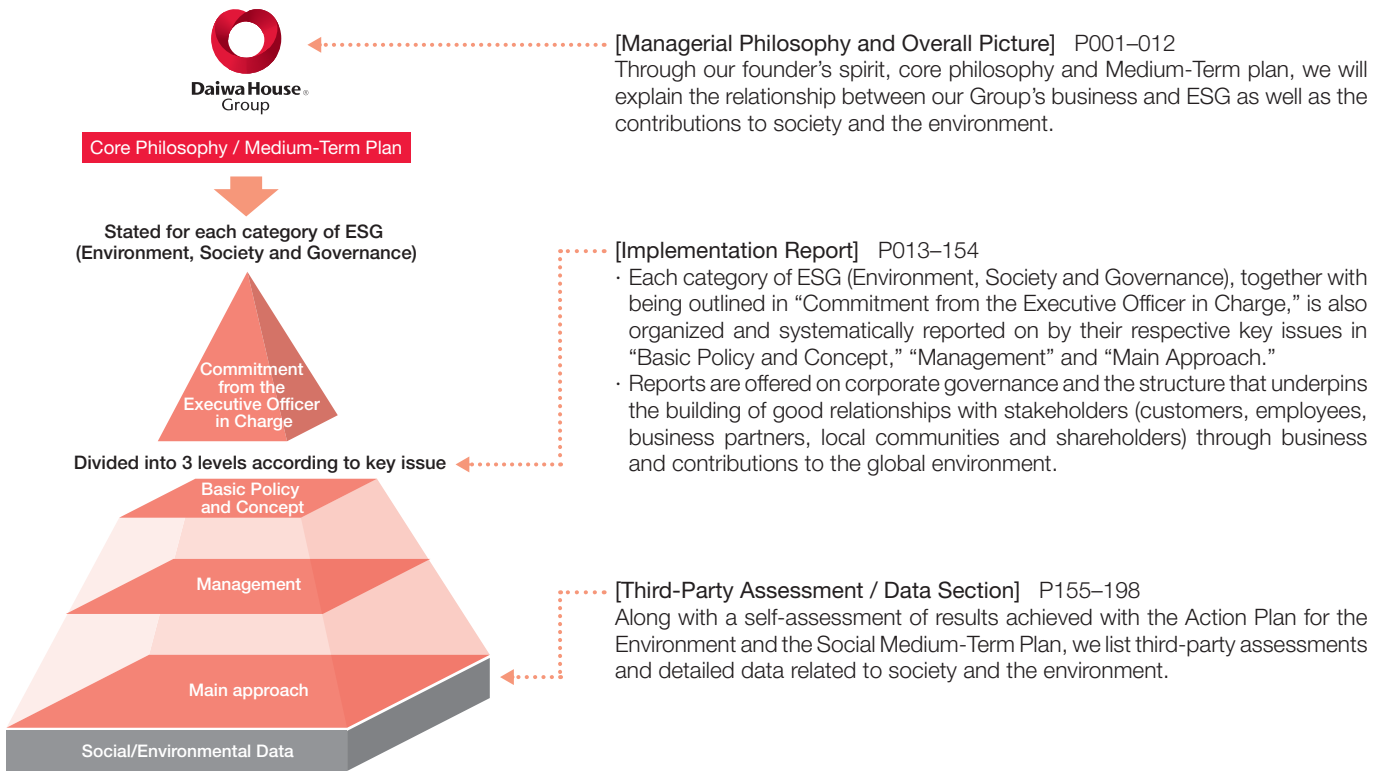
Daiwa House® Group

Core Philosophy / Medium-Term Plan

Stated for each category of ESG (Environment, Society and Governance)

Commitment from the Executive Officer in Charge

Divided into 3 levels according to key issue

Basic Policy and Concept

Management

Main approach

Social/Environmental Data

[Managerial Philosophy and Overall Picture] P001–012
Through our founder's spirit, core philosophy and Medium-Term plan, we will explain the relationship between our Group's business and ESG as well as the contributions to society and the environment.

[Implementation Report] P013–154
· Each category of ESG (Environment, Society and Governance), together with being outlined in "Commitment from the Executive Officer in Charge," is also organized and systematically reported on by their respective key issues in "Basic Policy and Concept," "Management" and "Main Approach."
· Reports are offered on corporate governance and the structure that underpins the building of good relationships with stakeholders (customers, employees, business partners, local communities and shareholders) through business and contributions to the global environment.

[Third-Party Assessment / Data Section] P155–198
Along with a self-assessment of results achieved with the Action Plan for the Environment and the Social Medium-Term Plan, we list third-party assessments and detailed data related to society and the environment.